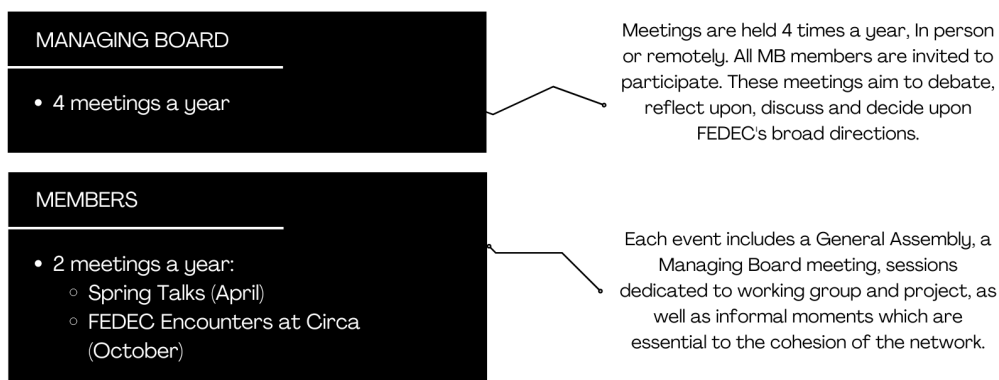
MANAGING BOARD

- 4 meetings a year

Meetings are held 4 times a year, In person or remotely. All MB members are invited to participate. These meetings aim to debate, reflect upon, discuss and decide upon FEDEC's broad directions.

MEMBERS

- 2 meetings a year:
  - Spring Talks (April)
  - FEDEC Encounters at Circa (October)

Each event includes a General Assembly, a Managing Board meeting, sessions dedicated to working group and project, as well as informal moments which are essential to the cohesion of the network.